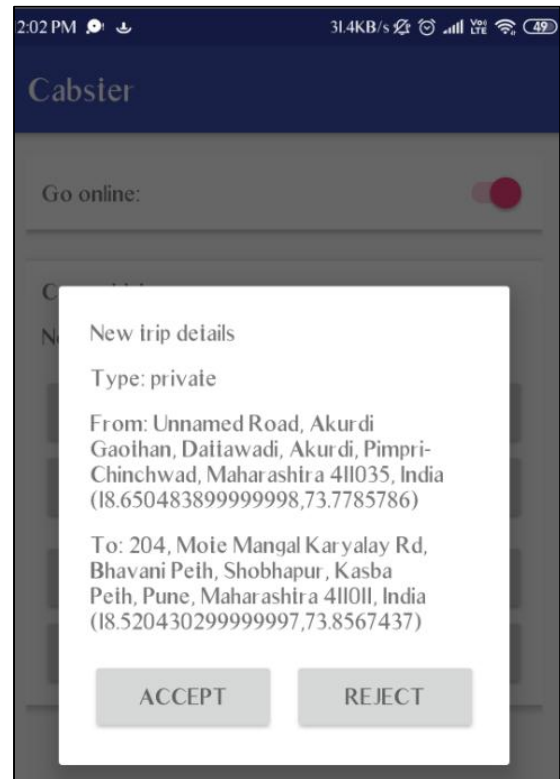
2:02 PM

31.4KB/s Vo LTE 49

Cabster

Go online:

New trip details

Type: private

From: Unnamed Road, Akurdi Gaothan, Dattawadi, Akurdi, Pimpri-Chinchwad, Maharashtra 411035, India (18.650483899999998,73.7785786)

To: 204, Mote Mangal Karyalay Rd, Bhavani Peth, Shobhapur, Kasba Peth, Pune, Maharashtra 411011, India (18.520430299999997,73.8567437)

ACCEPT

REJECT